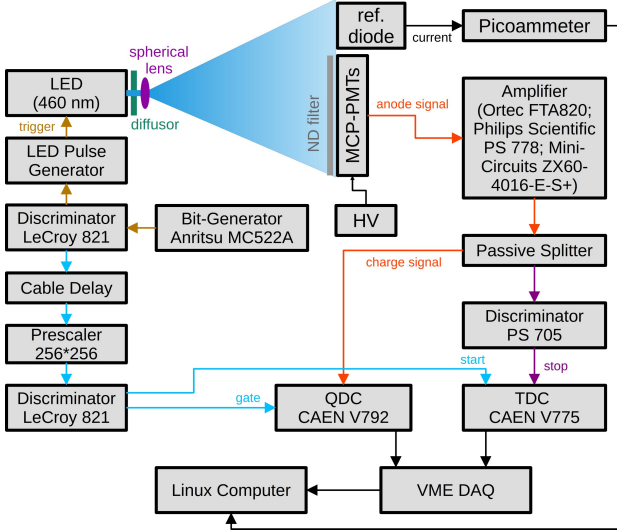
ref. diode

current

Picoammeter

spherical lens

LED (460 nm)

diffusor

trigger

LED Pulse Generator

ND filter

MCP-PMTs

anode signal

Amplifier (Ortec FTA820; Philips Scientific PS 778; Mini-Circuits ZX60-4016-E-S+)

HV

Discriminator LeCroy 821

Bit-Generator Anritsu MC522A

Passive Splitter

charge signal

Cable Delay

Discriminator PS 705

Prescaler 256*256

start

stop

Discriminator LeCroy 821

gate

QDC CAEN V792

TDC CAEN V775

Linux Computer

VME DAQ